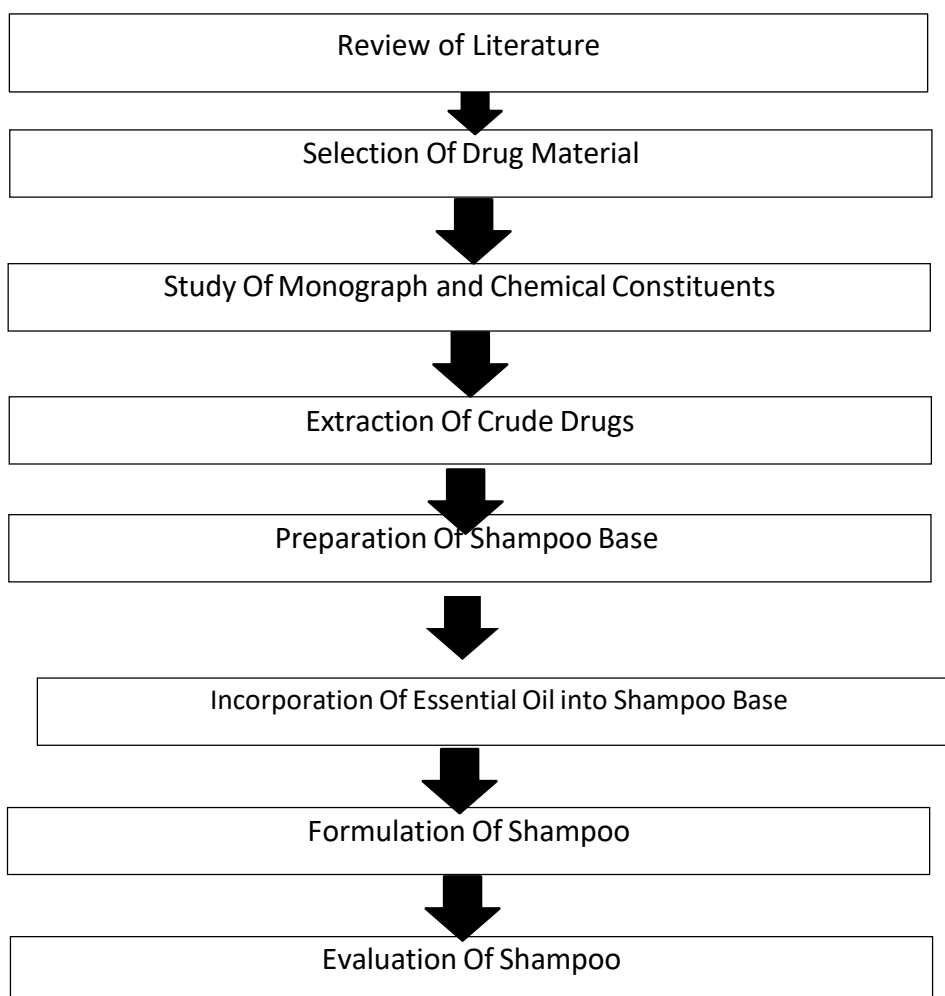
Review of Literature

Selection Of Drug Material

Study Of Monograph and Chemical Constituents

Extraction Of Crude Drugs

Preparation Of Shampoo Base

Incorporation Of Essential Oil into Shampoo Base

Formulation Of Shampoo

Evaluation Of Shampoo